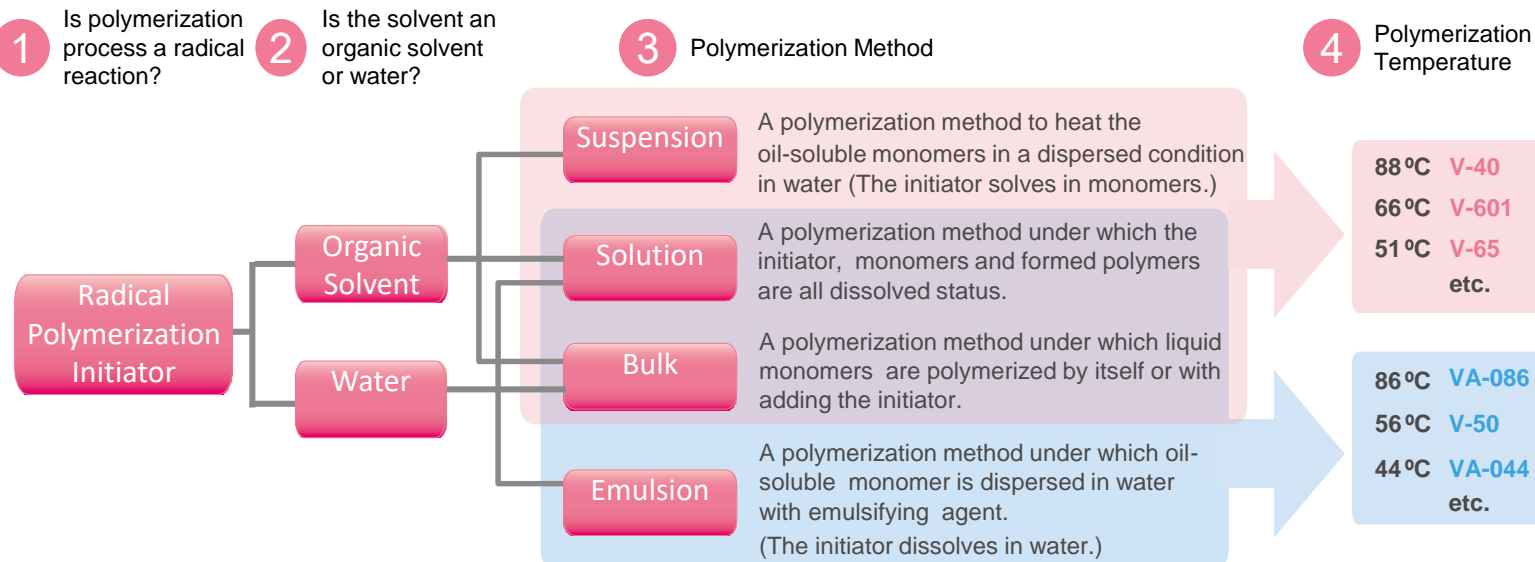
1 Is polymerization process a radical reaction?

2 Is the solvent an organic solvent or water?

3 Polymerization Method

4 Polymerization Temperature

Radical Polymerization Initiator

Organic Solvent

Water

Suspension

A polymerization method to heat the oil-soluble monomers in a dispersed condition in water (The initiator solves in monomers.)

Solution

A polymerization method under which the initiator, monomers and formed polymers are all dissolved status.

Bulk

A polymerization method under which liquid monomers are polymerized by itself or with adding the initiator.

Emulsion

A polymerization method under which oil-soluble monomer is dispersed in water with emulsifying agent.
(The initiator dissolves in water.)

88ºC V-40
66ºC V-601
51ºC V-65
etc.

86ºC VA-086
56ºC V-50
44ºC VA-044
etc.